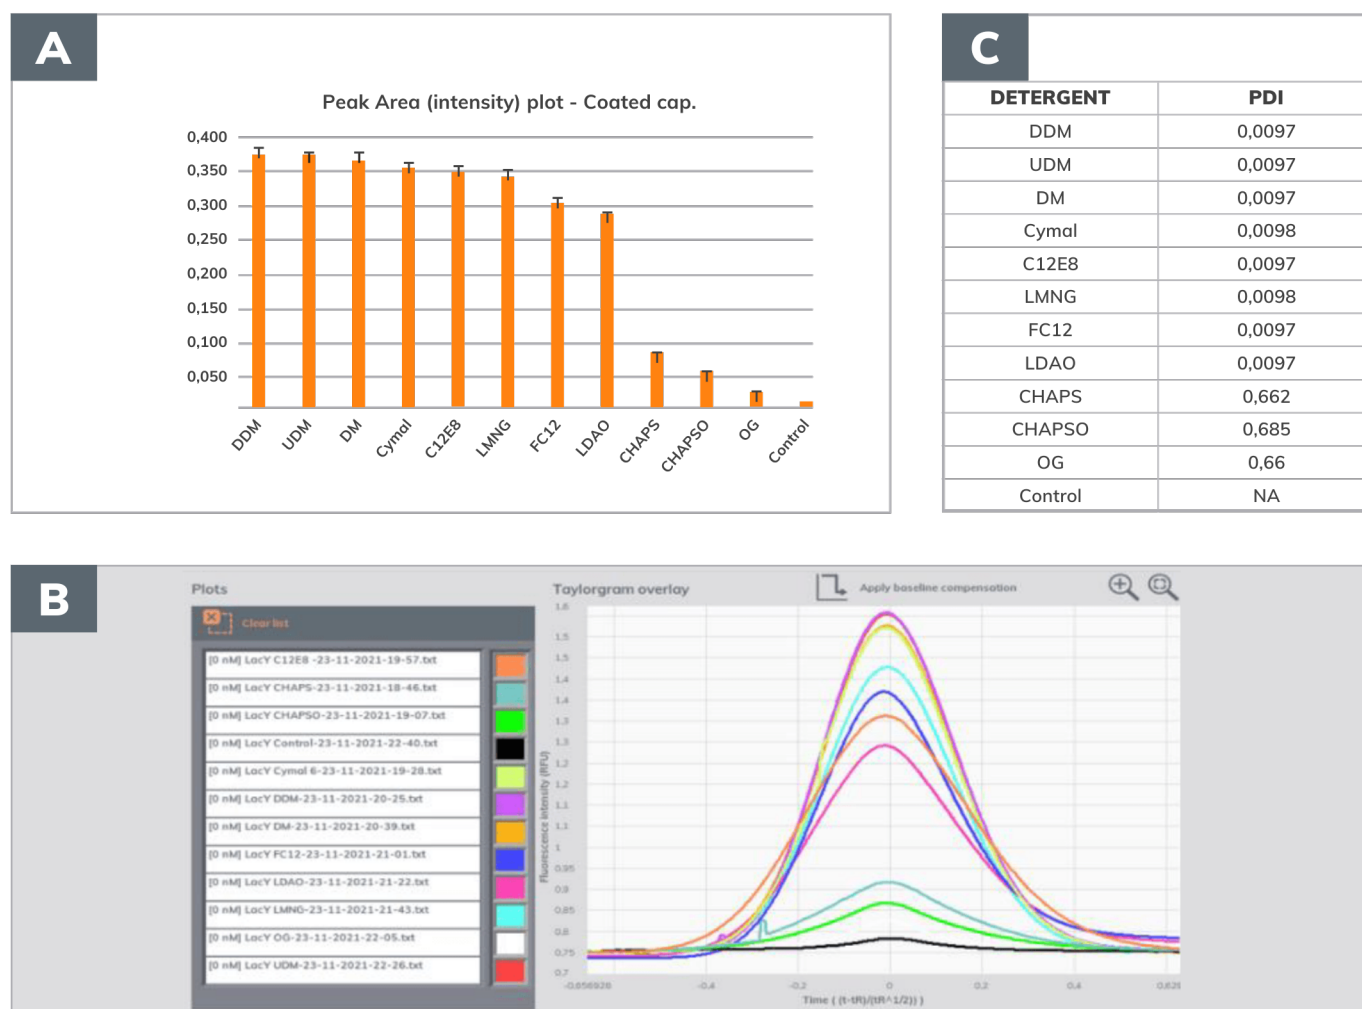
A

Peak Area (intensity) plot - Coated cap.

0,400
0,350
0,300
0,250
0,200
0,150
0,100
0,050

DDM UDM DM Cymal C12E8 LMNG FC12 LDAO CHAPS CHAPSO OG Control

C

| DETERGENT | PDI |
|---|---|
| DDM | 0,0097 |
| UDM | 0,0097 |
| DM | 0,0097 |
| Cymal | 0,0098 |
| C12E8 | 0,0097 |
| LMNG | 0,0098 |
| FC12 | 0,0097 |
| LDAO | 0,0097 |
| CHAPS | 0,662 |
| CHAPSO | 0,685 |
| OG | 0,66 |
| Control | NA |

B

Plots

Clear list

[0 nM] LacY C12E8 -23-11-2021-19-57.txt
[0 nM] LacY CHAPS-23-11-2021-18-46.txt
[0 nM] LacY CHAPSO-23-11-2021-19-07.txt
[0 nM] LacY Control-23-11-2021-22-40.txt
[0 nM] LacY Cymal 6-23-11-2021-19-28.txt
[0 nM] LacY DDM-23-11-2021-20-25.txt
[0 nM] LacY DM-23-11-2021-20-39.txt
[0 nM] LacY FC12-23-11-2021-21-01.txt
[0 nM] LacY LDAO-23-11-2021-21-22.txt
[0 nM] LacY LMNG-23-11-2021-21-43.txt
[0 nM] LacY OG-23-11-2021-22-05.txt
[0 nM] LacY UDM-23-11-2021-22-26.txt

Taylorgram overlay

Apply baseline compensation

1.6 1.5 1.5 1.4 1.4 1.3 1.3 1.2 1.2 1.1 1.1 1 0.95 0.9 0.85 0.8 0.75 0.7

Fluorescence intensity (RFU)

-0.656928 -0.4 -0.2 0 0.2 0.4 0.628

Time ( (t-tR)/(tR^1/2)) )